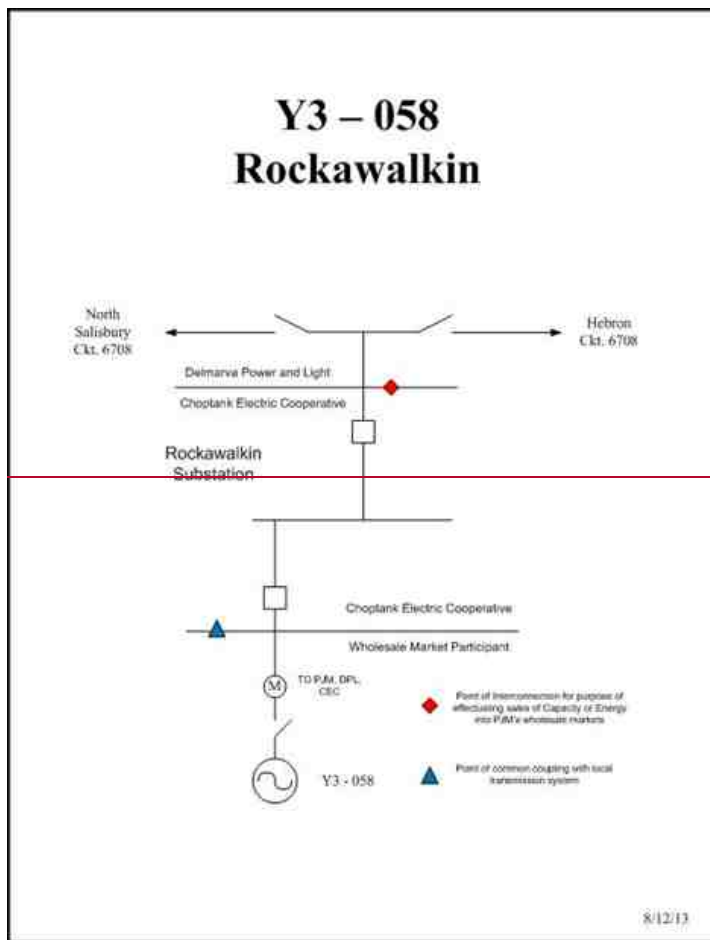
Y3 – 058
Rockawalkin

North Salisbury Ckt. 6708

Hebron Ckt. 6708

Delmarva Power and Light

Choptank Electric Cooperative

Rockawalkin Substation

Choptank Electric Cooperative

Wholesale Market Participant

M

TO PJM, DPL, CEC

Point of Interconnection for purpose of effectuating sales of Capacity or Energy into PJM's wholesale markets

Y3 - 058

Point of common coupling with local transmission system

8/12/13